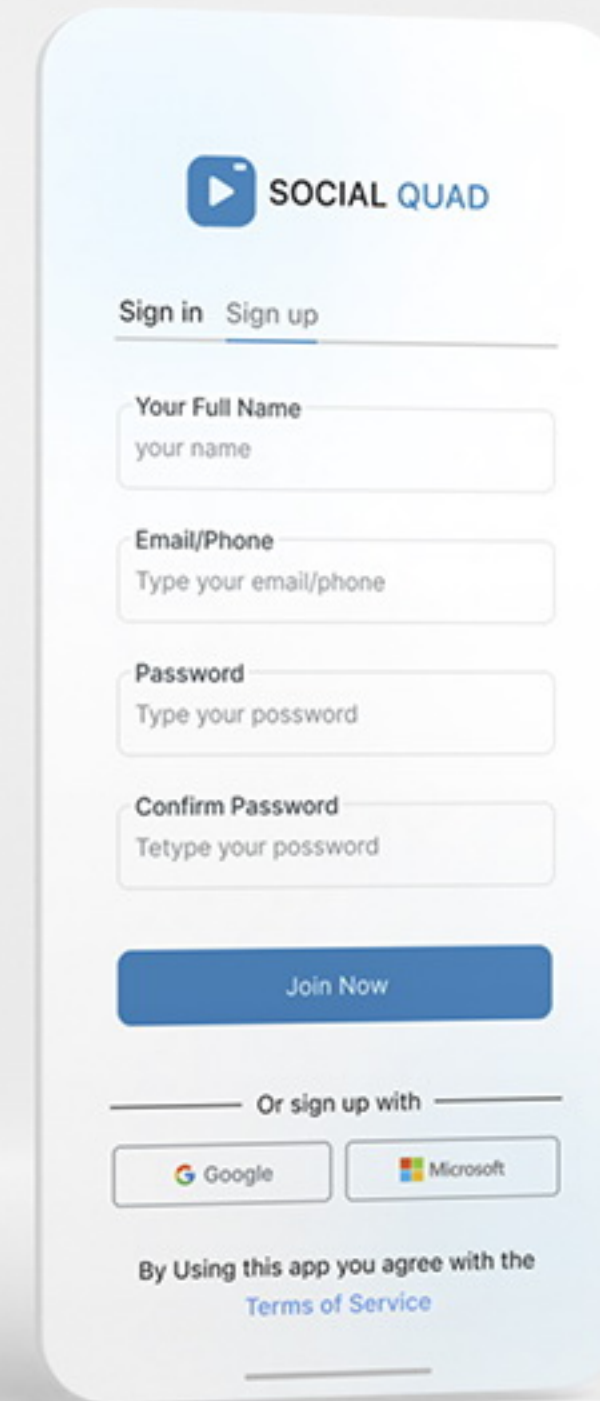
SOCIAL QUAD

Sign in Sign up

Your Full Name
your name

Email/Phone
Type your email/phone

Password
Type your posswords

Confirm Password
Tetype your posswords

Join Now

Or sign up with

Google Microsoft

By Using this app you agree with the Terms of Service